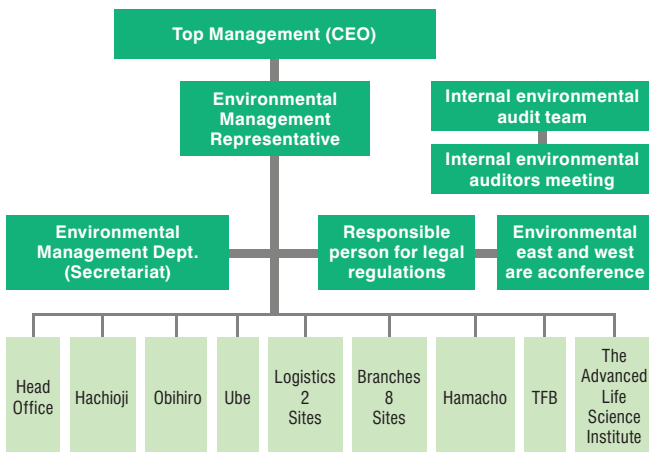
Top Management (CEO)

Environmental Management Representative

Internal environmental audit team

Internal environmental auditors meeting

Environmental Management Dept. (Secretariat)

Responsible person for legal regulations

Environmental east and west are aconference

Head Office

Hachioji

Obihiro

Ube

Logistics 2 Sites

Branches 8 Sites

Hamacho

TFB

The Advanced Life Science Institute